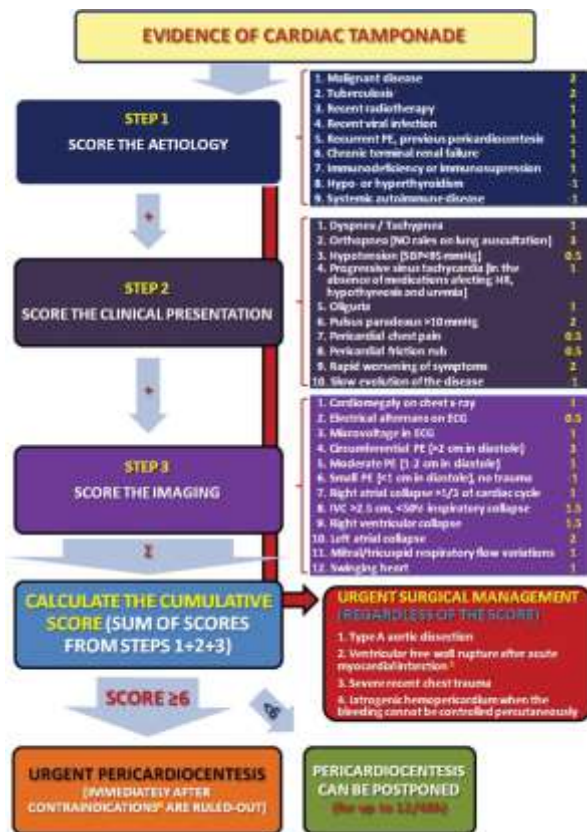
EVIDENCE OF CARDIAC TAMPONADE

STEP 1
SCORE THE AETIOLOGY

1. Malignant disease 2
2. Tuberculosis 2
3. Recent radiotherapy 1
4. Recent viral infection 1
5. Recurrent PE, previous pericardiocentesis 1
6. Chronic terminal renal failure 1
7. Immunodeficiency or immunosupression 1
8. Hypo- or hyperthyroidism -1
9. Systemic autoimmune disease -1

+

STEP 2
SCORE THE CLINICAL PRESENTATION

1. Dyspnea / Tachypnea 1
2. Orthopnea (NO rales on lung auscultation) 3
3. Hypotension (SBP<95 mmHg) 0.5
4. Progressive sinus tachycardia (in the absence of medications affecting HR, hypothyreosis and uremia) 1
5. Oliguria 1
6. Pulsus paradoxus >10 mmHg 2
7. Pericardial chest pain 0.5
8. Pericardial friction rub 0.5
9. Rapid worsening of symptoms 2
10. Slow evolution of the disease -1

+

STEP 3
SCORE THE IMAGING

1. Cardiomegaly on chest x-ray 1
2. Electrical alternans on ECG 0.5
3. Microvoltage in ECG 1
4. Circumferential PE (>2 cm in diastole) 3
5. Moderate PE (1-2 cm in diastole) 1
6. Small PE (<1 cm in diastole), no trauma -1
7. Right atrial collapse >1/3 of cardiac cycle 1
8. IVC >2.5 cm, <50% inspiratory collapse 1.5
9. Right ventricular collapse 1.5
10. Left atrial collapse 2
11. Mitral/tricuspid respiratory flow variations 1
12. Swinging heart 1

Σ

CALCULATE THE CUMULATIVE SCORE (SUM OF SCORES FROM STEPS 1+2+3)

URGENT SURGICAL MANAGEMENT (REGARDLESS OF THE SCORE)
1. Type A aortic dissection
2. Ventricular free wall rupture after acute myocardial infarction
3. Severe recent chest trauma
4. Iatrogenic hemopericardium when the bleeding cannot be controlled percutaneously

SCORE ≥6

<6

URGENT PERICARDIOCENTESIS (IMMEDIATELY AFTER CONTRAINDICATIONS* ARE RULED-OUT)

PERICARDIOCENTESIS CAN BE POSTPONED (for up to 12/48h)